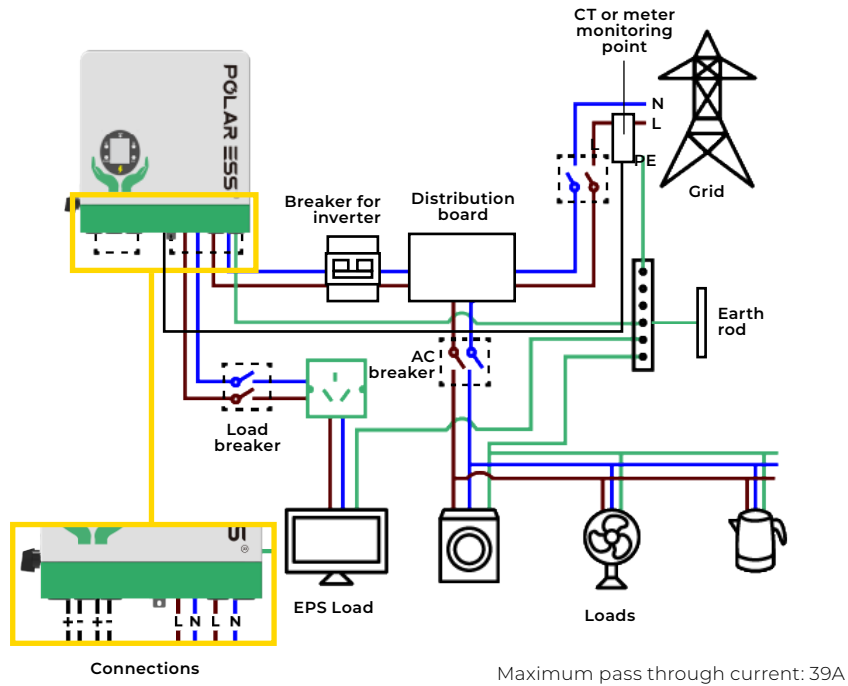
POLAR ESS

CT or meter monitoring point

N

L

L

PE

Grid

Breaker for inverter

Distribution board

Earth rod

AC breaker

Load breaker

EPS Load

Loads

+ - + - L N L N

Connections

Maximum pass through current: 39A